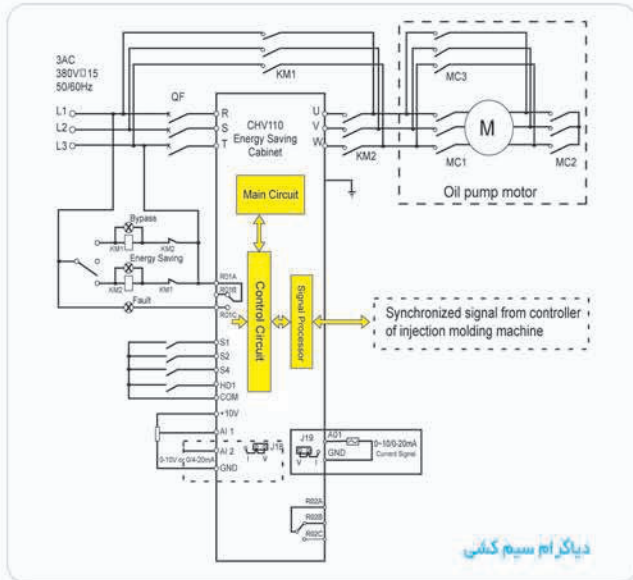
3AC
380V□15
50/60Hz

L1
L2
L3

QF

KM1

R
S
T

CHV110
Energy Saving
Cabinet

U
V
W

KM2

MC3

M

MC1

MC2

Oil pump motor

Main Circuit

Bypass
KM1
KM2

Energy Saving
KM2
KM1

Fault

R01A
R01B
R01C

Control Circuit

Signal Processor

Synchronized signal from controller of injection molding machine

S1
S2
S4
HD1
COM

+10V
AI 1
AI 2
0-10V or 0/4-20mA
GND

J15
I V

J19
V I

AO1
GND
0~10/0-20mA
Current Signal

R02A
R02B
R02C

دیاگرام سیم کشی